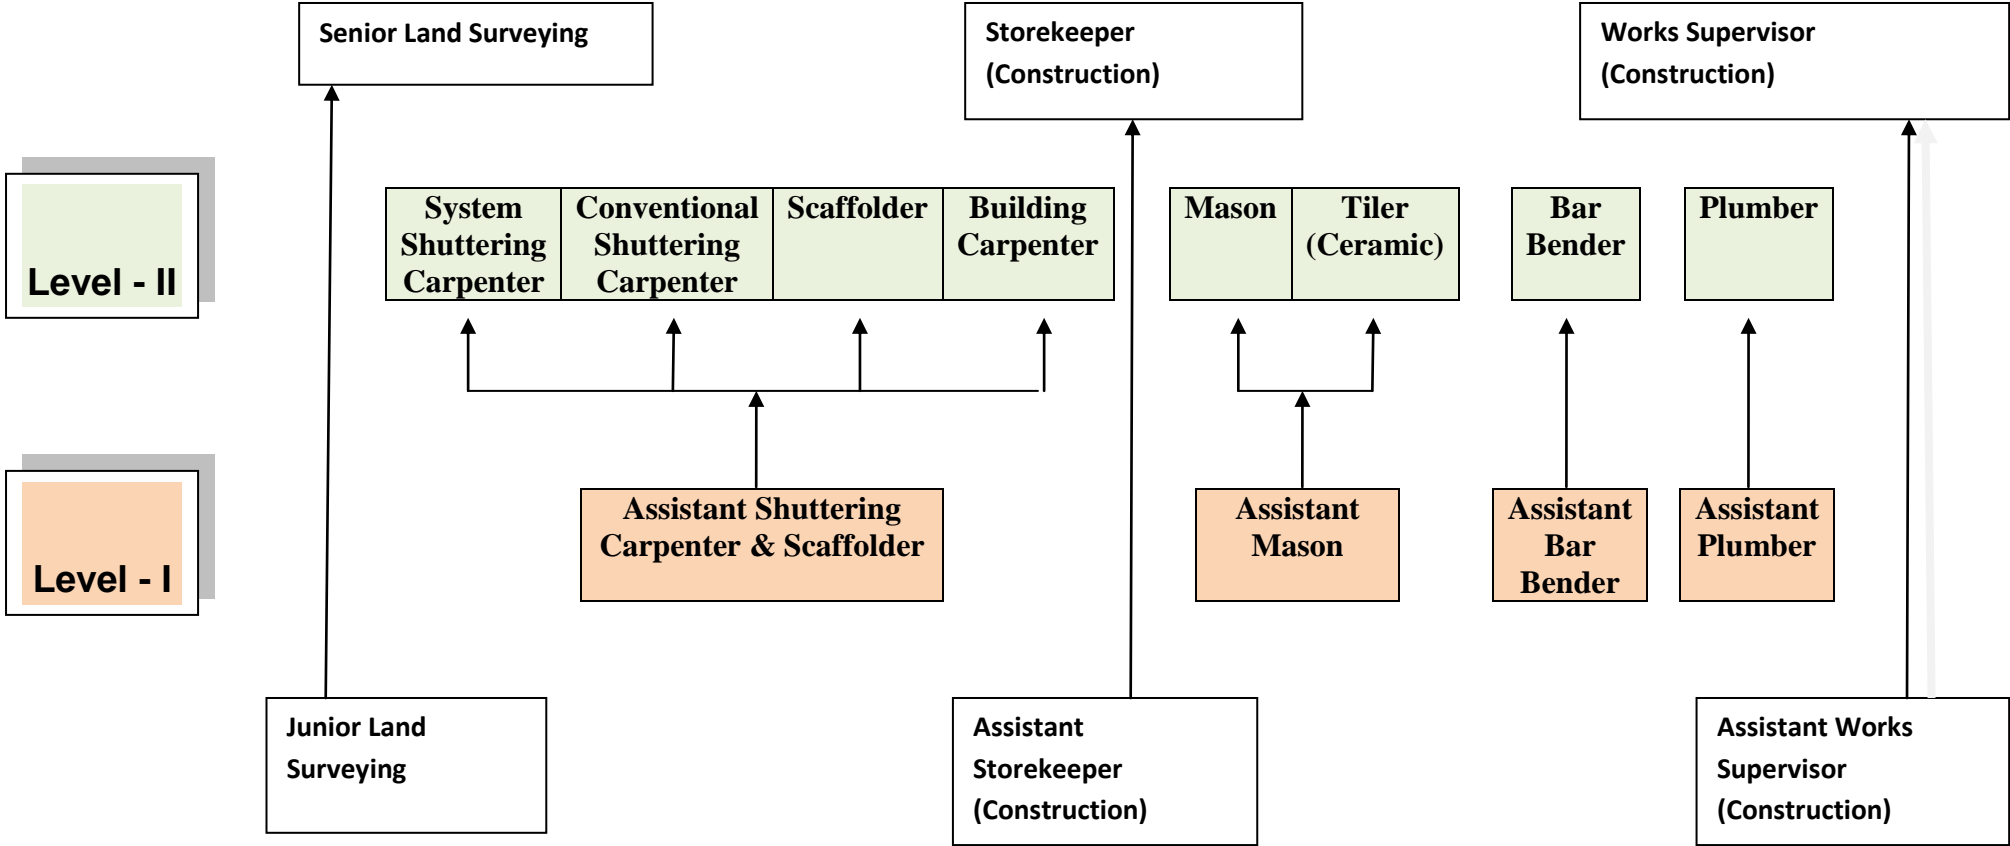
Senior Land Surveying

Storekeeper (Construction)

Works Supervisor (Construction)

Level - II

| System Shuttering Carpenter | Conventional Shuttering Carpenter | Scaffolder | Building Carpenter |
|---|---|---|---|

| Mason | Tiler (Ceramic) |
|---|---|

Bar Bender

Plumber

Level - I

Assistant Shuttering Carpenter & Scaffolder

Assistant Mason

Assistant Bar Bender

Assistant Plumber

Junior Land Surveying

Assistant Storekeeper (Construction)

Assistant Works Supervisor (Construction)